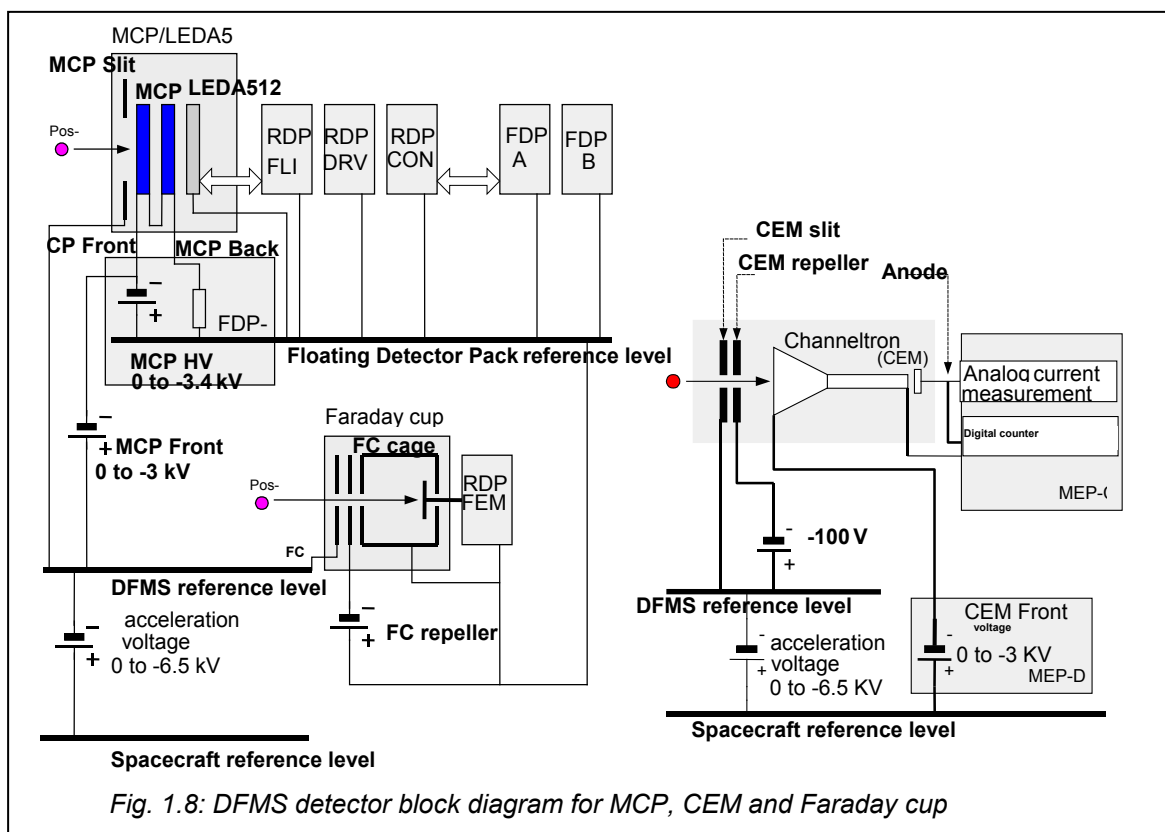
MCP/LEDA5

MCP Slit

MCP

LEDA512

Pos-

RDP FLI

RDP DRV

RDP CON

FDP A

FDP B

CP Front

MCP Back

–

+

FDP-

MCP HV
0 to -3.4 kV

Floating Detector Pack reference level

–
+ MCP Front
0 to -3 kV

Faraday cup

FC cage

Pos-

RDP FEM

FC

DFMS reference level

–
+
acceleration voltage
0 to -6.5 kV

–
+ FC repeller

Spacecraft reference level

CEM slit

CEM repeller

Anode

Channeltron

(CEM)

Analog current measurement

Digital counter

MEP-(

- -100 V
+

DFMS reference level

-
+
acceleration voltage
0 to -6.5 KV

CEM Front
voltage
-
0 to -3 KV
+
MEP-D

Spacecraft reference level

Fig. 1.8: DFMS detector block diagram for MCP, CEM and Faraday cup